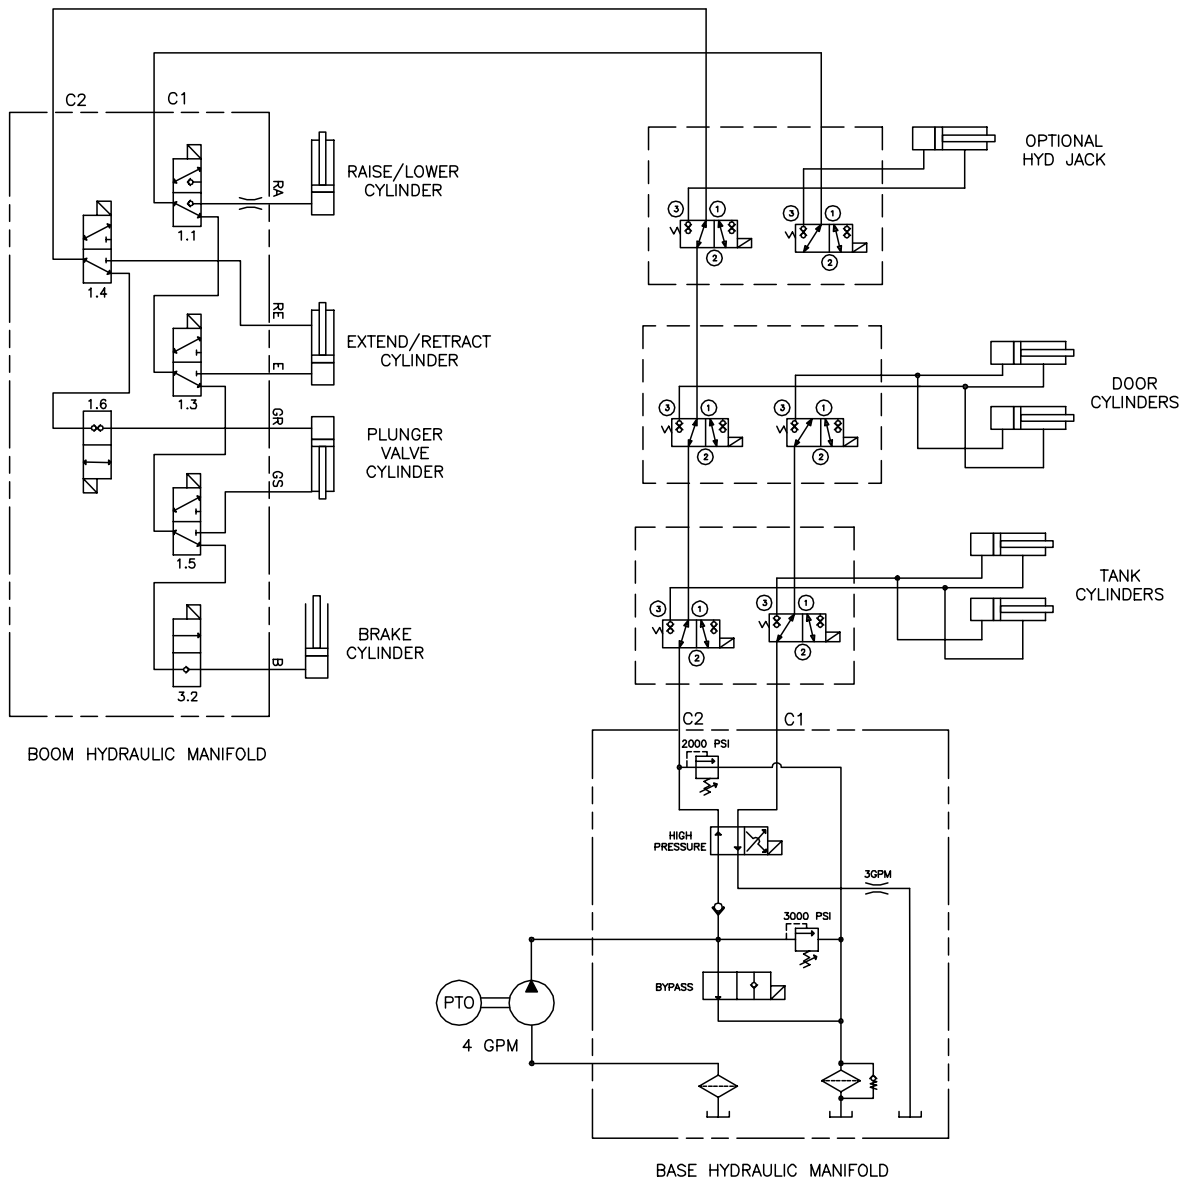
C2
C1
RA
RAISE/LOWER CYLINDER
1.1
1.4
RE
EXTEND/RETRACT CYLINDER
E
1.3
1.6
GR
PLUNGER VALVE CYLINDER
GS
1.5
BRAKE CYLINDER
B
3.2
BOOM HYDRAULIC MANIFOLD

OPTIONAL HYD JACK
3
1
2
3
1
2
DOOR CYLINDERS
3
1
2
3
1
2
TANK CYLINDERS
3
1
2
3
1
2
C2
C1
2000 PSI
HIGH PRESSURE
3GPM
3000 PSI
BYPASS
PTO
4 GPM
BASE HYDRAULIC MANIFOLD